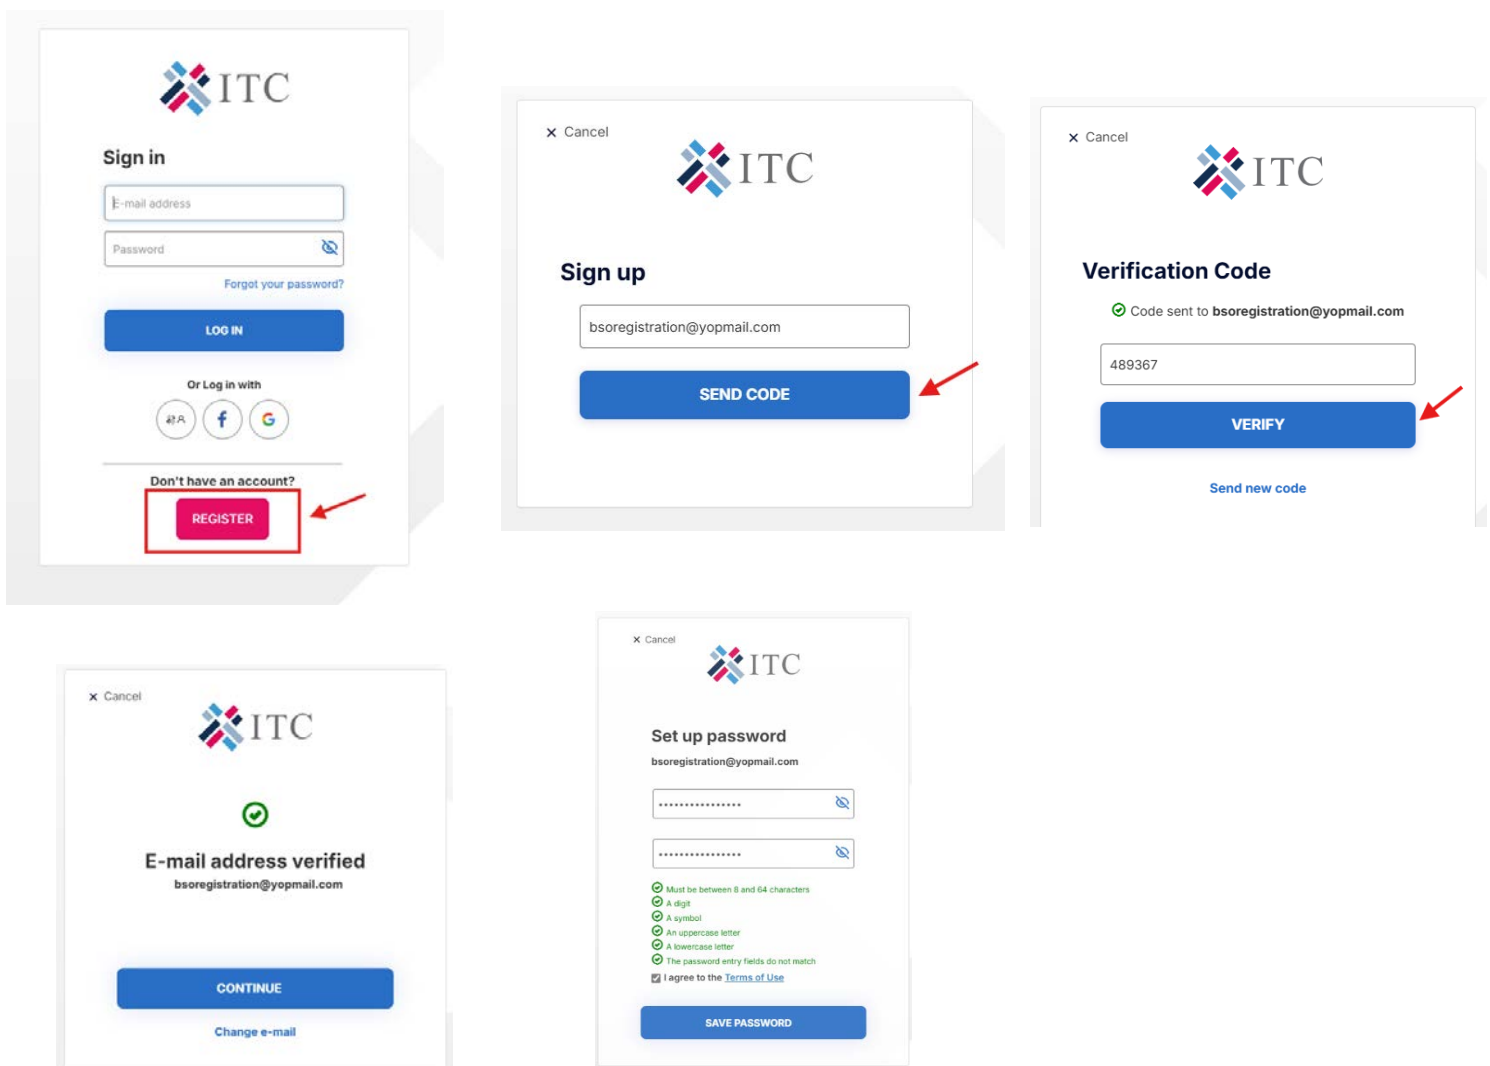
ITC

Sign in

E-mail address

Password

Forgot your password?

LOG IN

Or Log in with

Don't have an account?

REGISTER

× Cancel

ITC

Sign up

bsoregistration@yopmail.com

SEND CODE

× Cancel

ITC

Verification Code

Code sent to bsoregistration@yopmail.com

489367

VERIFY

Send new code

× Cancel

ITC

E-mail address verified

bsoregistration@yopmail.com

CONTINUE

Change e-mail

× Cancel

ITC

Set up password

bsoregistration@yopmail.com

Must be between 8 and 64 characters
A digit
A symbol
An uppercase letter
A lowercase letter
The password entry fields do not match
I agree to the Terms of Use

SAVE PASSWORD